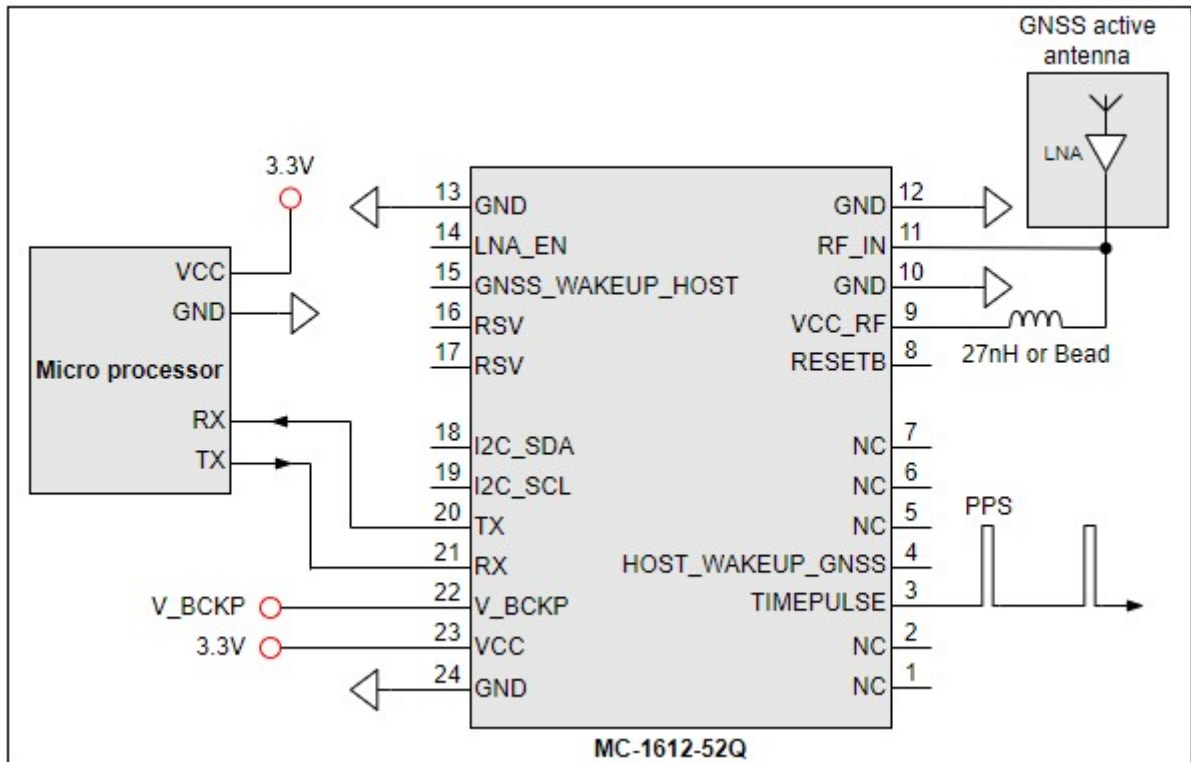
GNSS active antenna

LNA

3.3V

VCC
GND
Micro processor
RX
TX

13 GND
14 LNA_EN
15 GNSS_WAKEUP_HOST
16 RSV
17 RSV
18 I2C_SDA
19 I2C_SCL
20 TX
21 RX
22 V_BCKP
23 VCC
24 GND

GND 12
RF_IN 11
GND 10
VCC_RF 9
RESETB 8
NC 7
NC 6
NC 5
HOST_WAKEUP_GNSS 4
TIMEPULSE 3
NC 2
NC 1

27nH or Bead

PPS

V_BCKP
3.3V

MC-1612-52Q